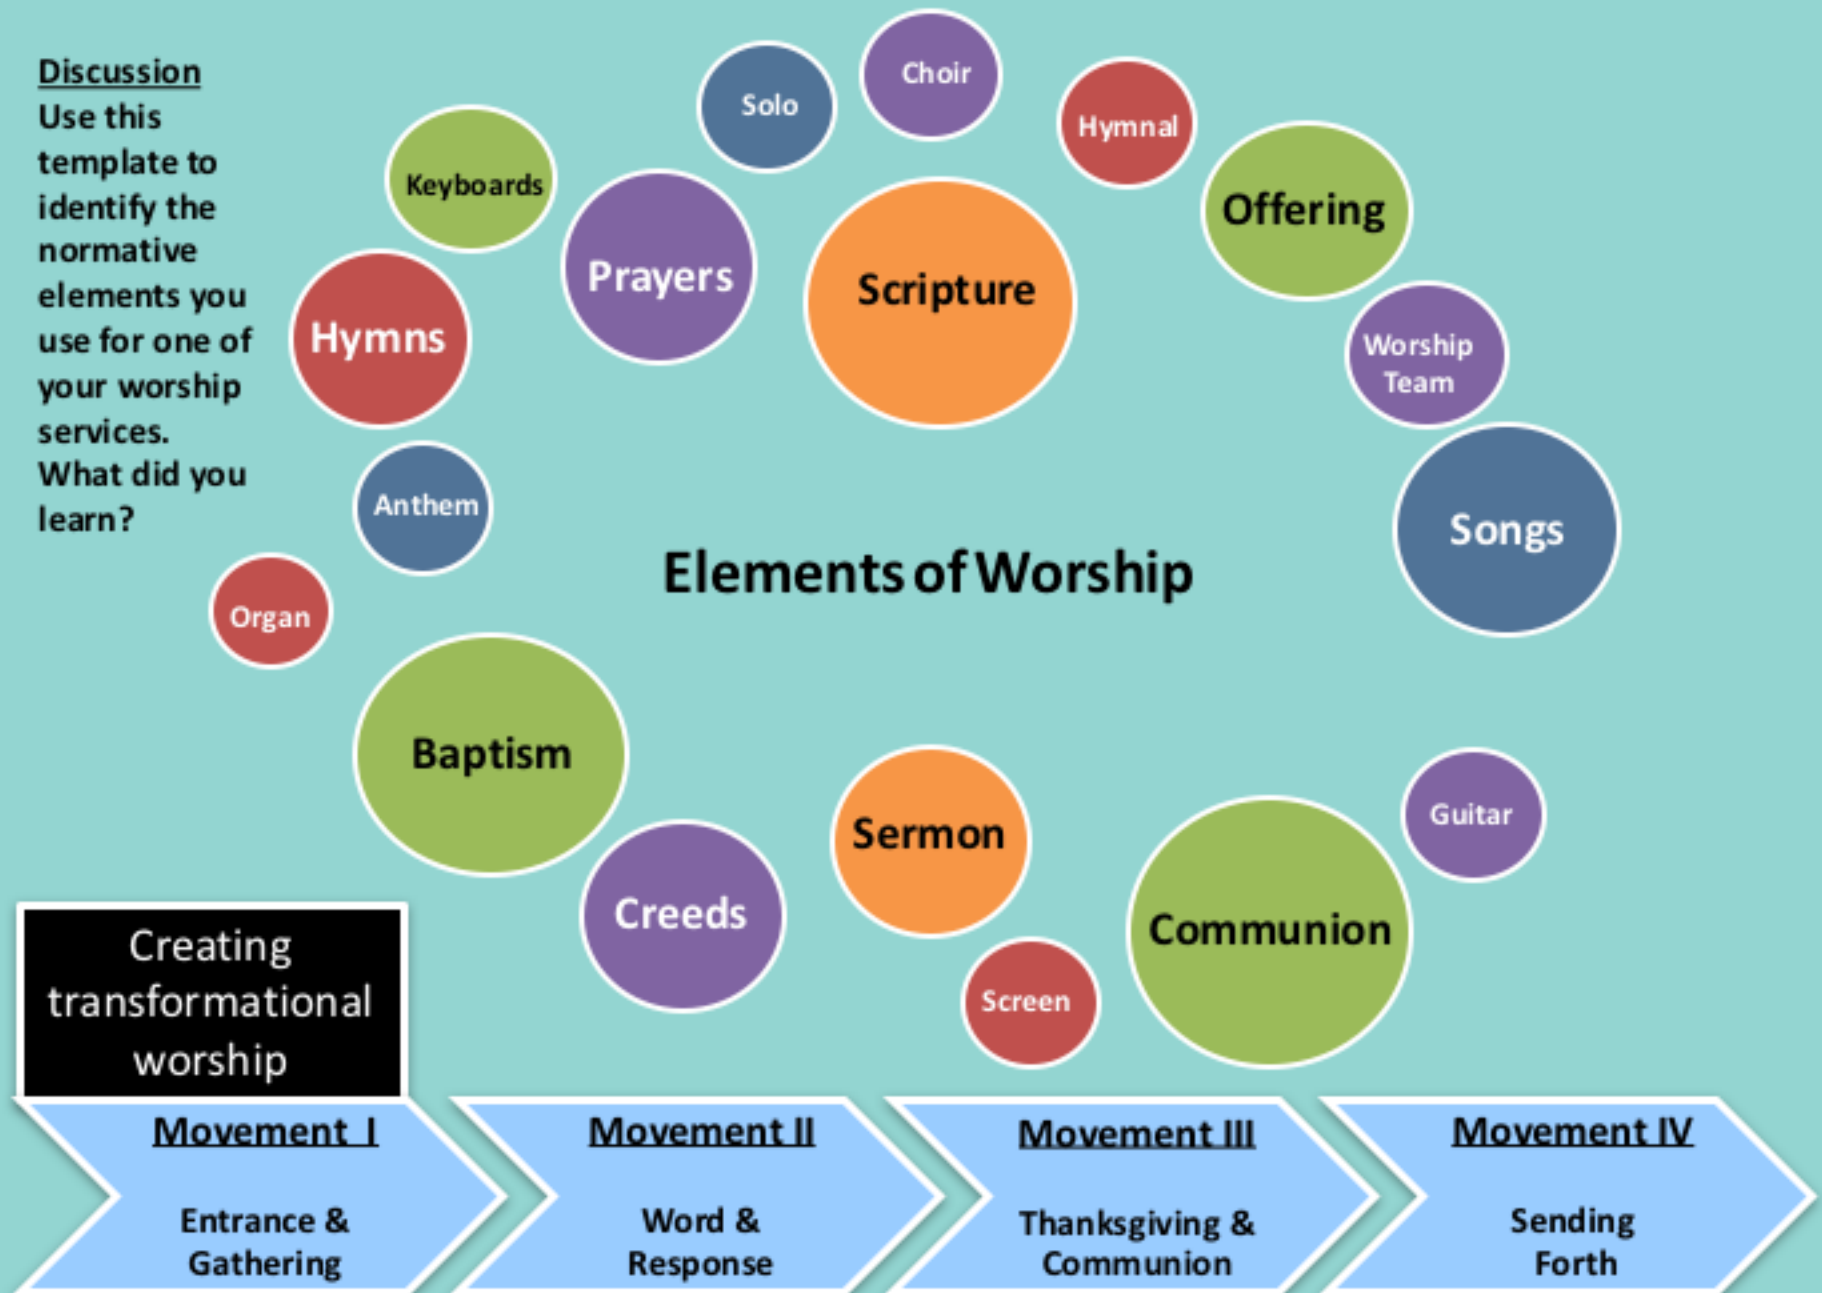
Discussion
Use this template to identify the normative elements you use for one of your worship services. What did you learn?

Solo
Choir
Hymnal
Keyboards
Prayers
Scripture
Offering
Hymns
Worship Team
Anthem
Songs
Organ
Elements of Worship
Baptism
Guitar
Sermon
Creeds
Communion
Screen

Creating transformational worship

Movement I
Entrance & Gathering

Movement II
Word & Response

Movement III
Thanksgiving & Communion

Movement IV
Sending Forth